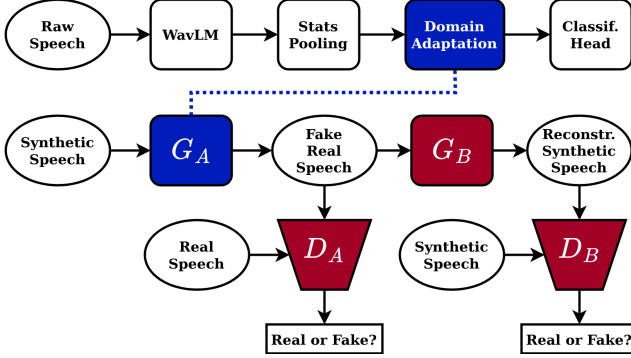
Raw Speech

WavLM

Stats Pooling

Domain Adaptation

Classif. Head

Synthetic Speech

$G_A$

Fake Real Speech

$G_B$

Reconstr. Synthetic Speech

Real Speech

$D_A$

Synthetic Speech

$D_B$

Real or Fake?

Real or Fake?